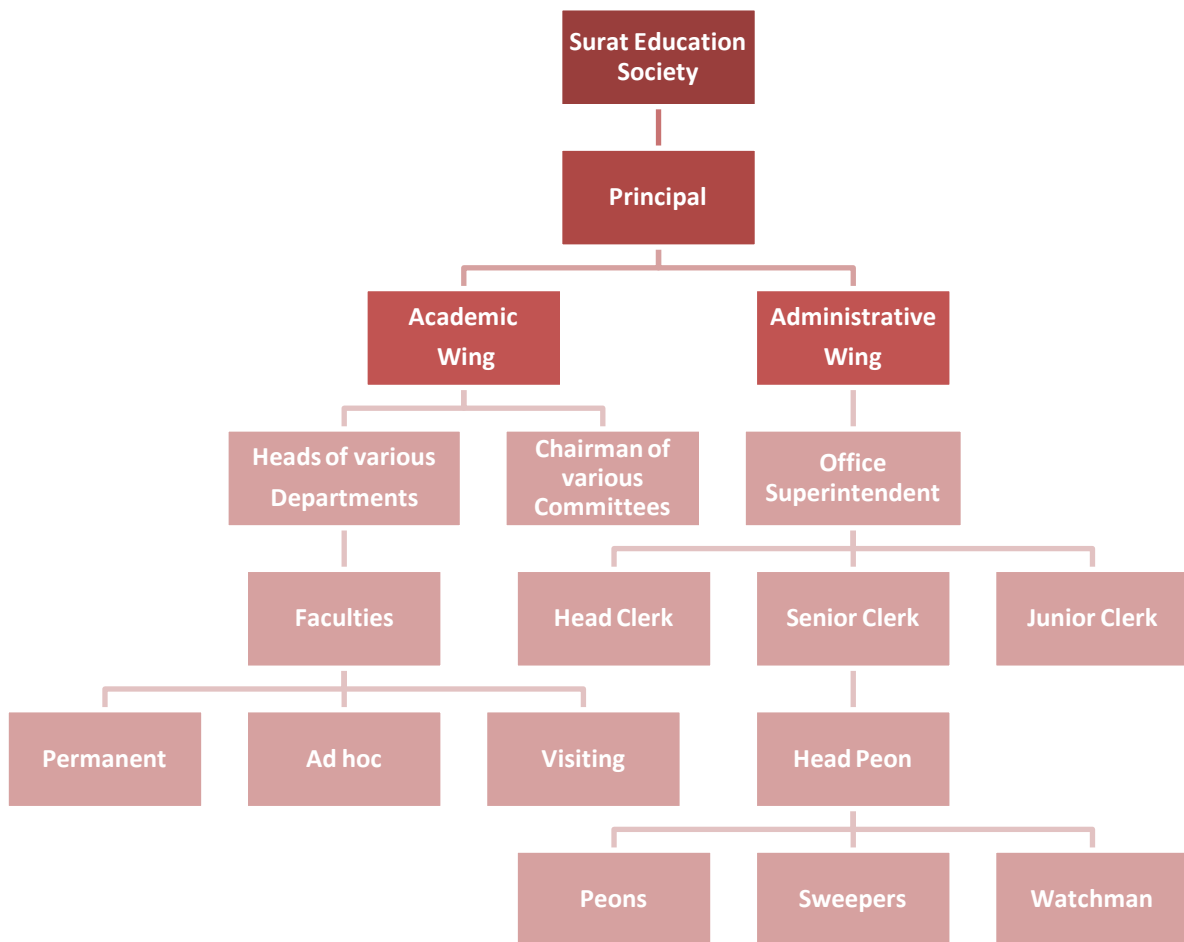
Surat Education Society

Principal

Academic Wing

Administrative Wing

Heads of various Departments

Chairman of various Committees

Office Superintendent

Faculties

Head Clerk

Senior Clerk

Junior Clerk

Permanent

Ad hoc

Visiting

Head Peon

Peons

Sweepers

Watchman